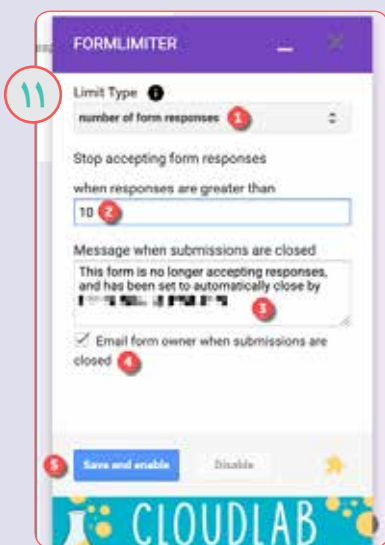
١١

FORMLIMITER

Limit Type

number of form responses 1

Stop accepting form responses

when responses are greater than

10 2

Message when submissions are closed

This form is no longer accepting responses, and has been set to automatically close by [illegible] 3

Email form owner when submissions are closed 4

5 Save and enable

Disable

CLOUDLAB